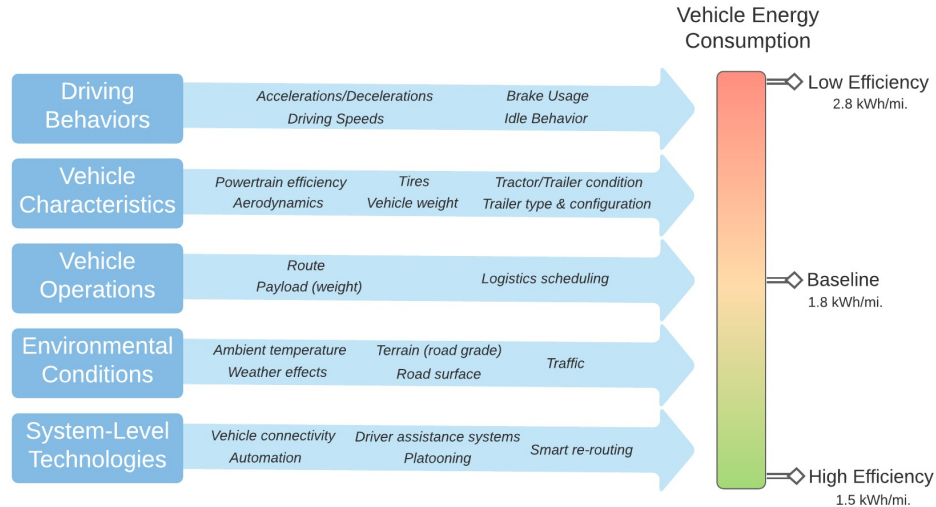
Vehicle Energy Consumption

Driving Behaviors

Accelerations/Decelerations
Driving Speeds
Brake Usage
Idle Behavior

Vehicle Characteristics

Powertrain efficiency
Aerodynamics
Tires
Vehicle weight
Tractor/Trailer condition
Trailer type & configuration

Vehicle Operations

Route
Payload (weight)
Logistics scheduling

Environmental Conditions

Ambient temperature
Weather effects
Terrain (road grade)
Road surface
Traffic

System-Level Technologies

Vehicle connectivity
Automation
Driver assistance systems
Platooning
Smart re-routing

Low Efficiency
2.8 kWh/mi.

Baseline
1.8 kWh/mi.

High Efficiency
1.5 kWh/mi.